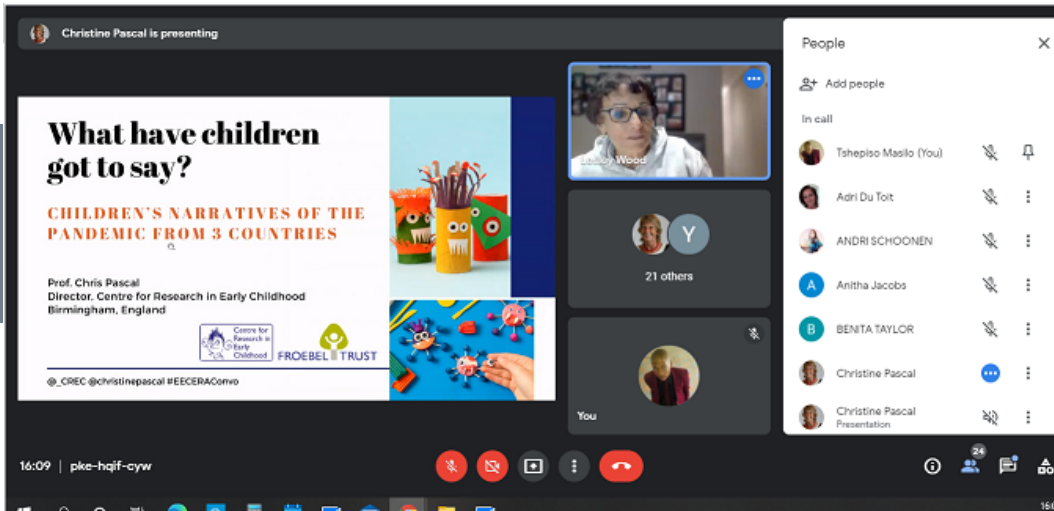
Christine Pascal is presenting

What have children got to say?

CHILDREN'S NARRATIVES OF THE PANDEMIC FROM 3 COUNTRIES

Prof. Chris Pascal
Director, Centre for Research in Early Childhood
Birmingham, England

Centre for Research in Early Childhood

FROEBEL TRUST

@_CREC @christinepascal #EECERAConvo

Lesley Wood

Y

21 others

You

People

Add people

In call

Tshepiso Masilo (You)

Adri Du Toit

ANDRI SCHOONEN

A Anitha Jacobs

B BENITA TAYLOR

Christine Pascal

Christine Pascal
Presentation

16:09 | pke-hqif-cyw

24